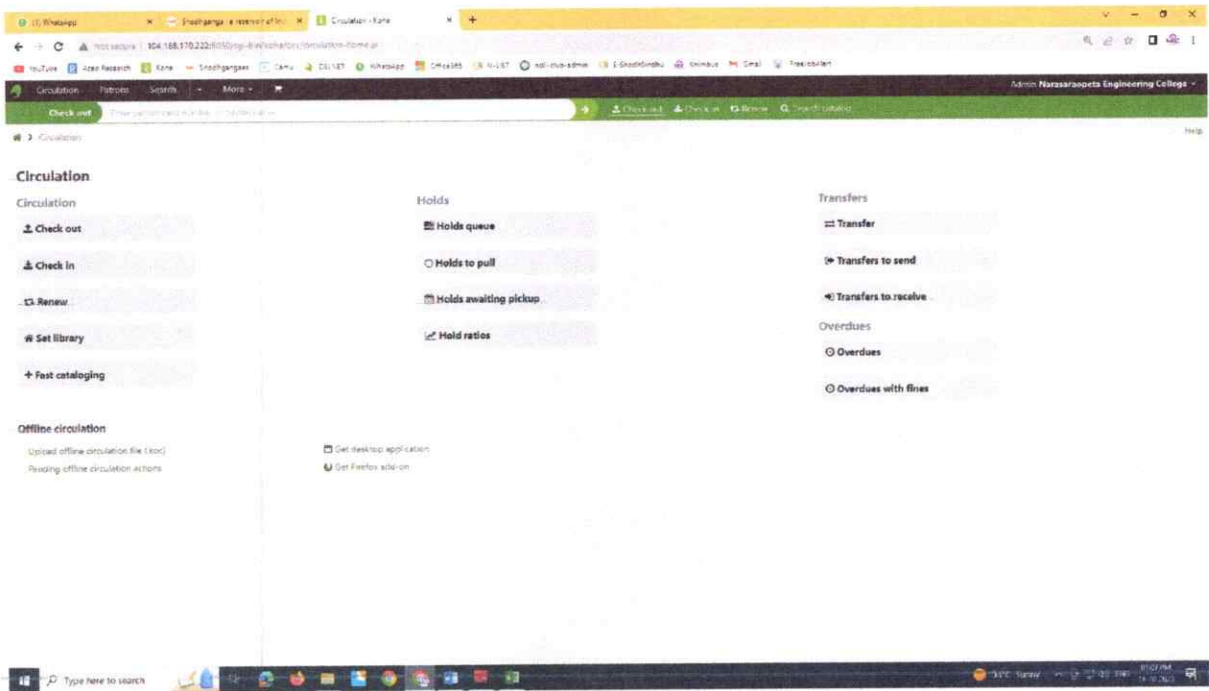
(1) WhatsApp | Shodhganga : a reservoir of Ind | Circulation › Koha

Not secure | 104.188.170.222:8080/cgi-bin/koha/circ/circulation-home.pl

YouTube | Acad Research | Koha | Shodhganga | Camu | DELNET | WhatsApp | Office365 | N-LIST | ndl-club-admin | E-ShodhSindhu | Shimbus | Gmail | Freelibrary

Circulation | Patrons | Search | More

Admin Narasaraopeta Engineering College

Check out | Enter patron card number or partial name:

Check out | Check in | Renew | Search catalog

Circulation

Help

Circulation

Circulation

Check out

Check in

Renew

Set library

Fast cataloging

Holds

Holds queue

Holds to pull

Holds awaiting pickup

Hold ratios

Transfers

Transfer

Transfers to send

Transfers to receive

Overdues

Overdues

Overdues with fines

Offline circulation

Upload offline circulation file (.koc)

Pending offline circulation actions

Get desktop application

Get Firefox add-on

Type here to search

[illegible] Sunny